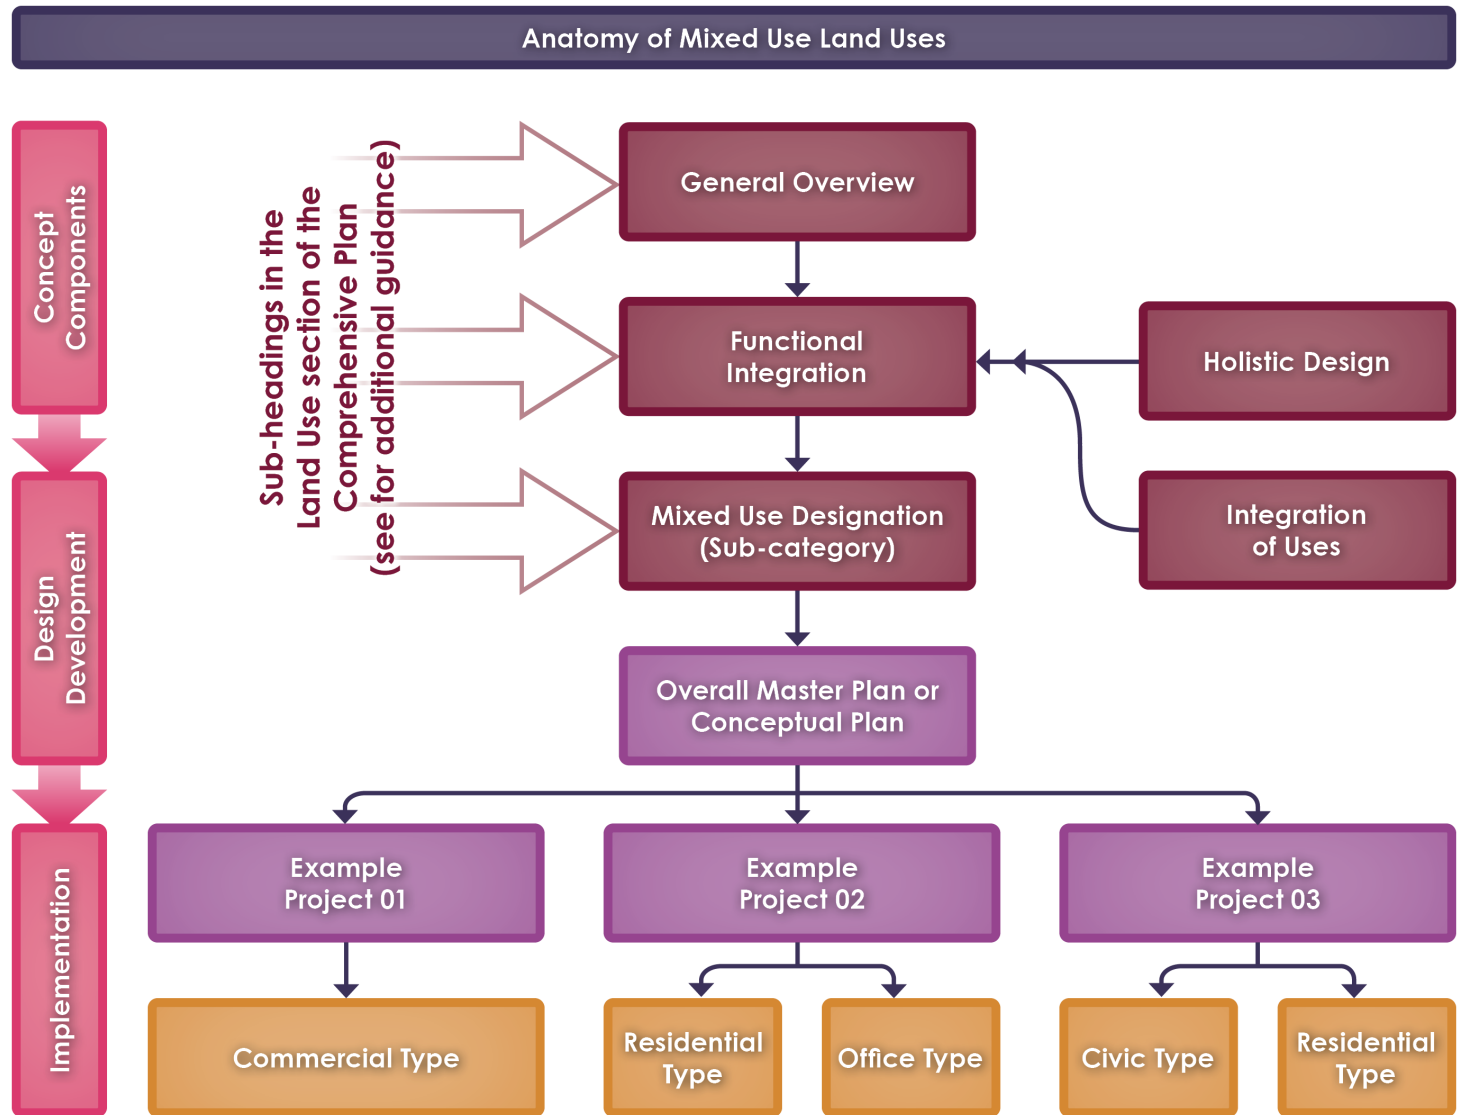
Anatomy of Mixed Use Land Uses

Concept Components

Design Development

Implementation

Sub-headings in the Land Use section of the Comprehensive Plan (see for additional guidance)

General Overview

Functional Integration

Mixed Use Designation (Sub-category)

Holistic Design

Integration of Uses

Overall Master Plan or Conceptual Plan

Example Project 01

Example Project 02

Example Project 03

Commercial Type

Residential Type

Office Type

Civic Type

Residential Type